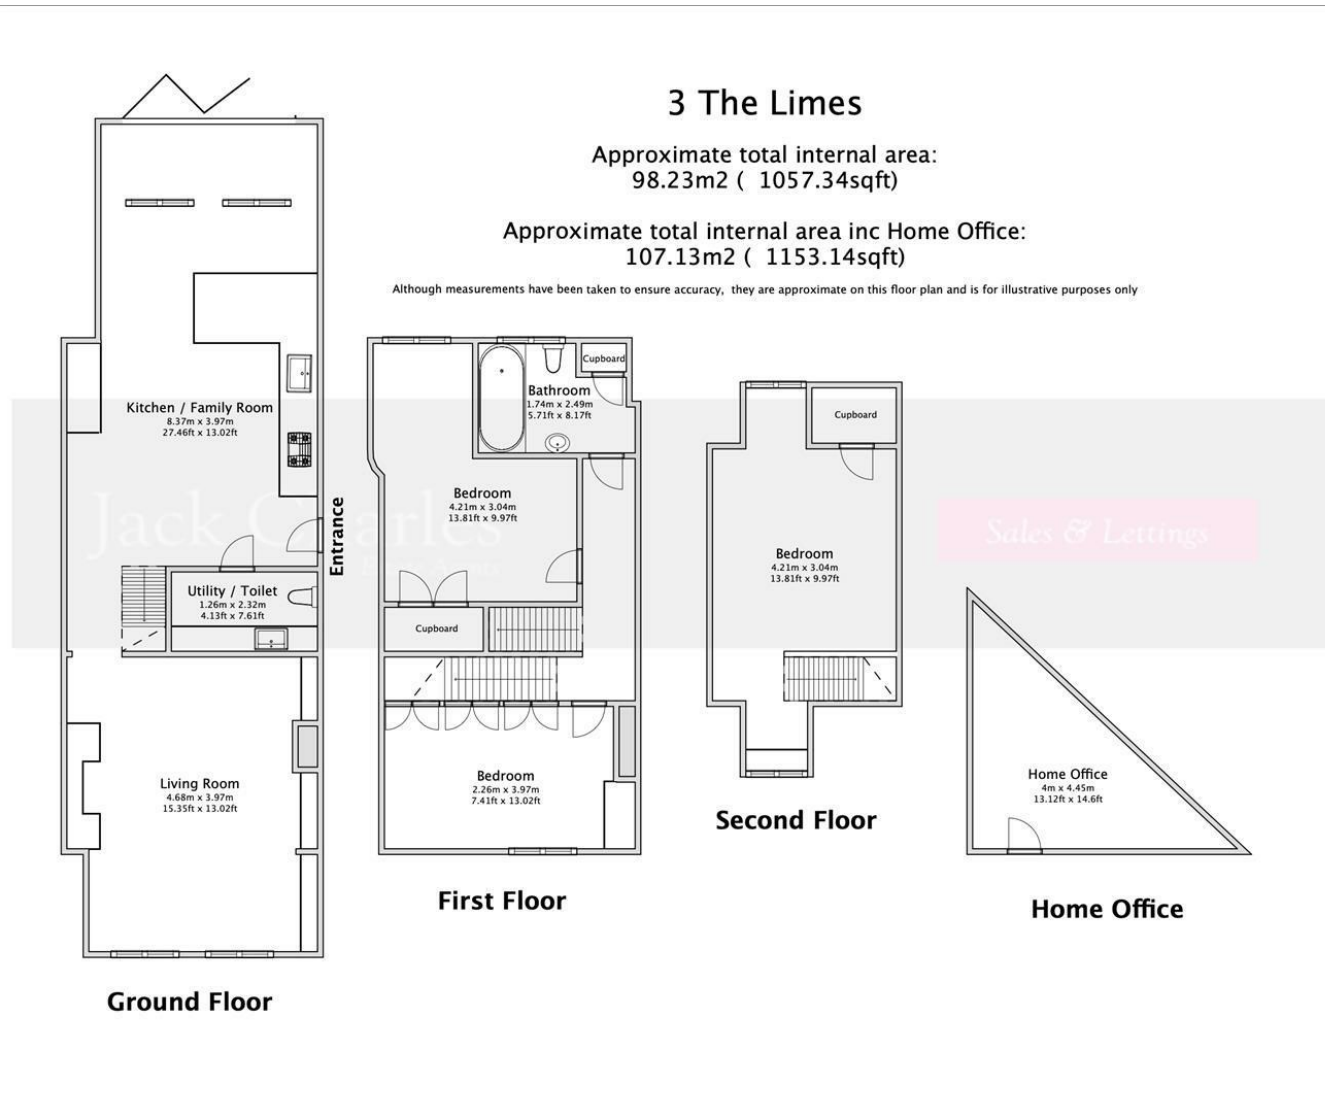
3 The Limes

Approximate total internal area:
98.23m2 ( 1057.34sqft)

Approximate total internal area inc Home Office:
107.13m2 ( 1153.14sqft)

Although measurements have been taken to ensure accuracy, they are approximate on this floor plan and is for illustrative purposes only

Kitchen / Family Room
8.37m x 3.97m
27.46ft x 13.02ft

Entrance

Jack Charles

Utility / Toilet
1.26m x 2.32m
4.13ft x 7.61ft

Living Room
4.68m x 3.97m
15.35ft x 13.02ft

Ground Floor

Cupboard

Bathroom
1.74m x 2.49m
5.71ft x 8.17ft

Bedroom
4.21m x 3.04m
13.81ft x 9.97ft

Cupboard

Bedroom
2.26m x 3.97m
7.41ft x 13.02ft

First Floor

Cupboard

Bedroom
4.21m x 3.04m
13.81ft x 9.97ft

Second Floor

Sales & Lettings

Home Office
4m x 4.45m
13.12ft x 14.6ft

Home Office